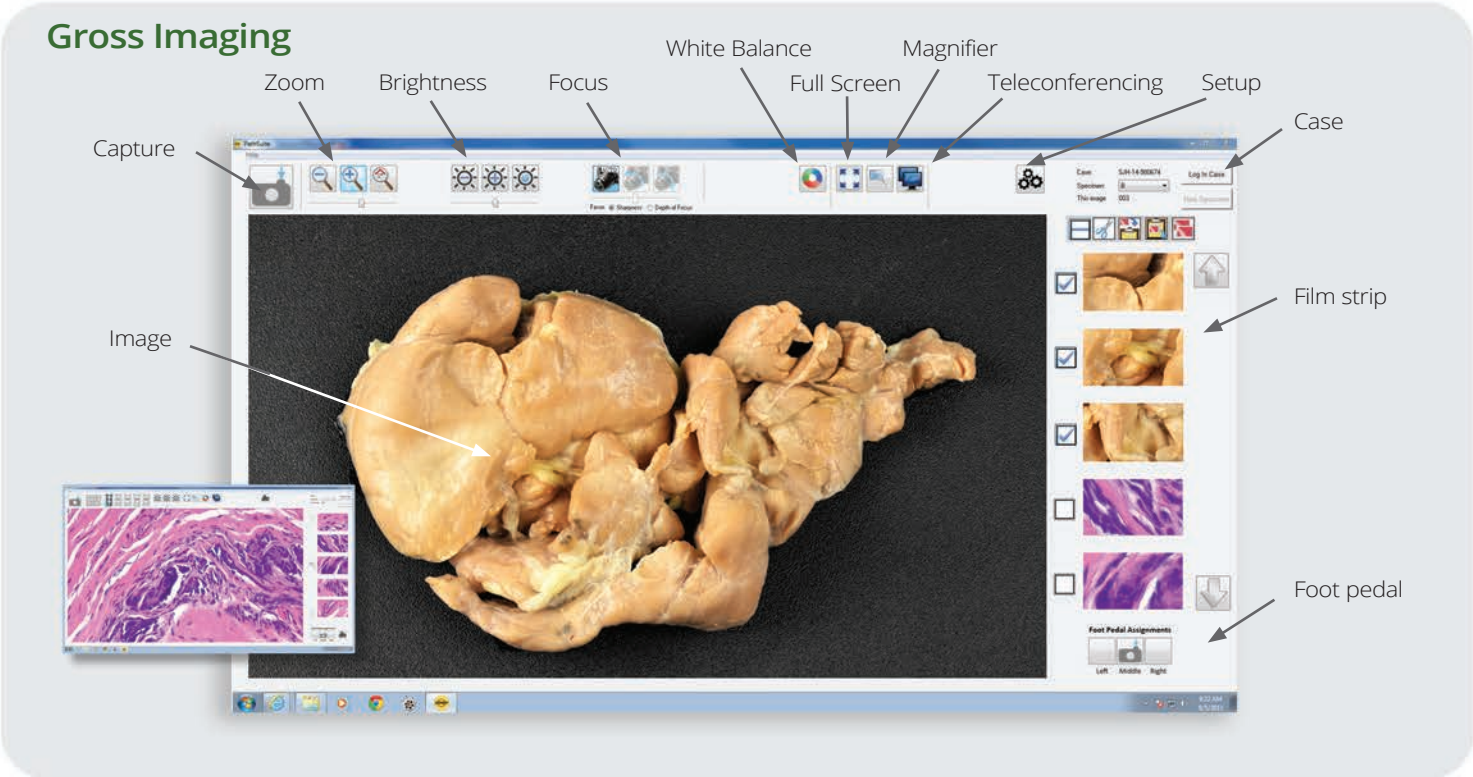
Gross Imaging

Capture

Zoom

Brightness

Focus

White Balance

Full Screen

Magnifier

Teleconferencing

Setup

Case

PathSuite

Help

Focus: Sharpness Depth of Focus

Case: SJH-14-500674

Specimen: A

This image: 003

Log In Case

Image

Film strip

Foot pedal

Foot Pedal Assignments

Left Middle Right